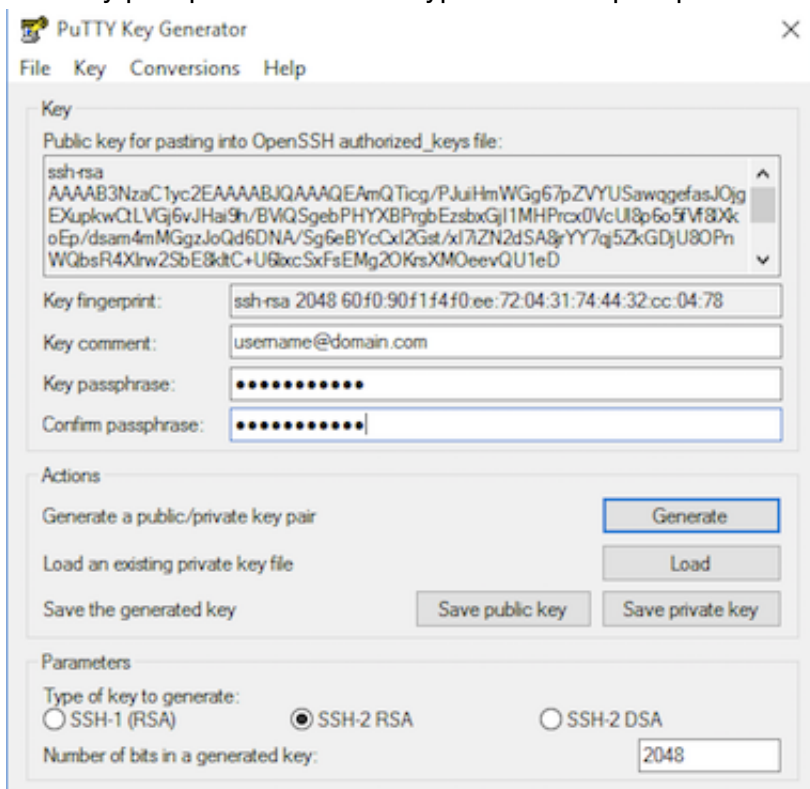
PuTTY Key Generator

File Key Conversions Help

Key

Public key for pasting into OpenSSH authorized_keys file:

ssh-rsa AAAAB3NzaC1yc2EAAAABJQAAAQEAmQTicg/PJuiHmWGg67pZVYUSawqgefasJOjgEXupkwCtLVGj6vJHai9h/BViQSgebPHYXBPrgbEzsbxGjI1MHPrcx0VcUl8p6o5fVf8Xk oEp/dsam4mMGgzJoQd6DNA/Sg6eBYcCxI2Gst/xI7iZN2dSA8jrYY7qj5ZkGDjU8OPnWQbsR4XIrw2SbE8kltC+U6bxcSxFsEMg2OKrsXMOeevQU1eD

Key fingerprint: ssh-rsa 2048 60:f0:90:f1:f4:f0:ee:72:04:31:74:44:32:cc:04:78

Key comment: username@domain.com

Key passphrase: ●●●●●●●●●●●

Confirm passphrase: ●●●●●●●●●●●

Actions

Generate a public/private key pair Generate

Load an existing private key file Load

Save the generated key Save public key Save private key

Parameters

Type of key to generate:

SSH-1 (RSA) SSH-2 RSA SSH-2 DSA

Number of bits in a generated key: 2048